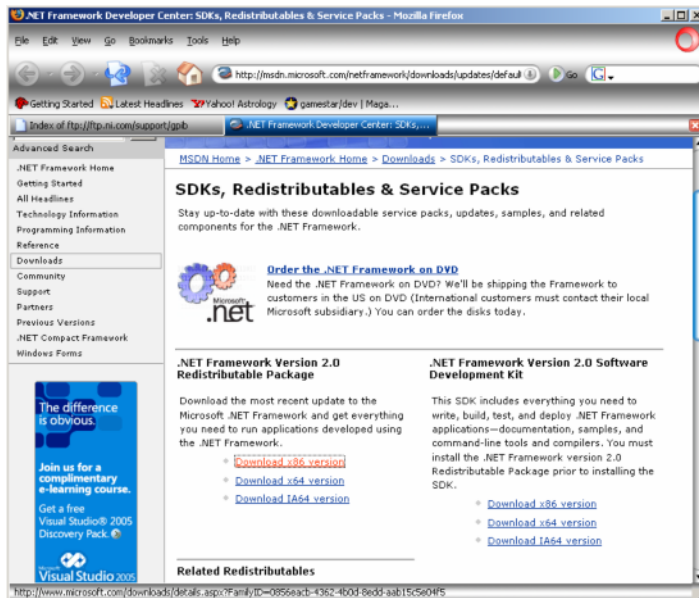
.NET Framework Developer Center: SDKs, Redistributables & Service Packs - Mozilla Firefox

File Edit View Go Bookmarks Tools Help

http://msdn.microsoft.com/netframework/downloads/updates/defaul Go

Getting Started Latest Headlines Yahoo! Astrology gamestar/dev | Maga...

Index of ftp://ftp.ni.com/support/gpib .NET Framework Developer Center: SDKs,...

Advanced Search

.NET Framework Home
Getting Started
All Headlines
Technology Information
Programming Information
Reference
Downloads
Community
Support
Partners
Previous Versions
.NET Compact Framework
Windows Forms

The difference is obvious.

Join us for a complimentary e-learning course.

Get a free Visual Studio® 2005 Discovery Pack.

Visual Studio 2005

MSDN Home > .NET Framework Home > Downloads > SDKs, Redistributables & Service Packs

SDKs, Redistributables & Service Packs

Stay up-to-date with these downloadable service packs, updates, samples, and related components for the .NET Framework.

Microsoft .net

Order the .NET Framework on DVD
Need the .NET Framework on DVD? We'll be shipping the Framework to customers in the US on DVD (International customers must contact their local Microsoft subsidiary.) You can order the disks today.

.NET Framework Version 2.0 Redistributable Package

Download the most recent update to the Microsoft .NET Framework and get everything you need to run applications developed using the .NET Framework.

Download x86 version
Download x64 version
Download IA64 version

.NET Framework Version 2.0 Software Development Kit

This SDK includes everything you need to write, build, test, and deploy .NET Framework applications—documentation, samples, and command-line tools and compilers. You must install the .NET Framework version 2.0 Redistributable Package prior to installing the SDK.

Download x86 version
Download x64 version
Download IA64 version

Related Redistributables

http://www.microsoft.com/downloads/details.aspx?FamilyID=0856eacb-4362-4b0d-8edd-aab15c5e04f5